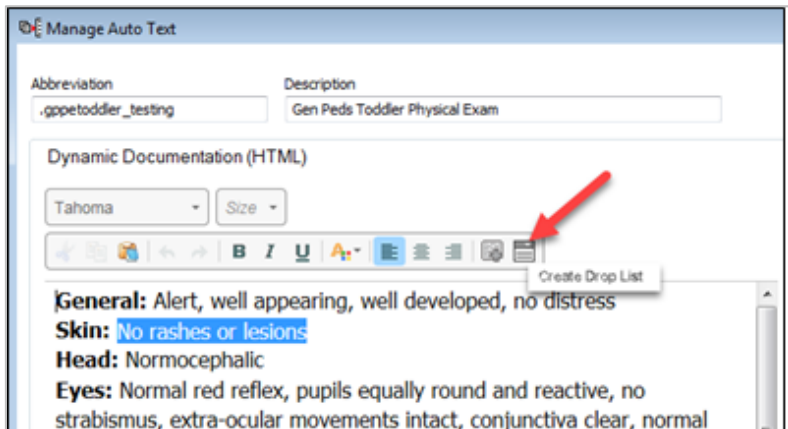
Manage Auto Text

Abbreviation
.gppetoddler_testing

Description
Gen Peds Toddler Physical Exam

Dynamic Documentation (HTML)

Tahoma
Size

B I U

Create Drop List

General: Alert, well appearing, well developed, no distress
Skin: No rashes or lesions
Head: Normocephalic
Eyes: Normal red reflex, pupils equally round and reactive, no strabismus, extra-ocular movements intact, conjunctiva clear, normal